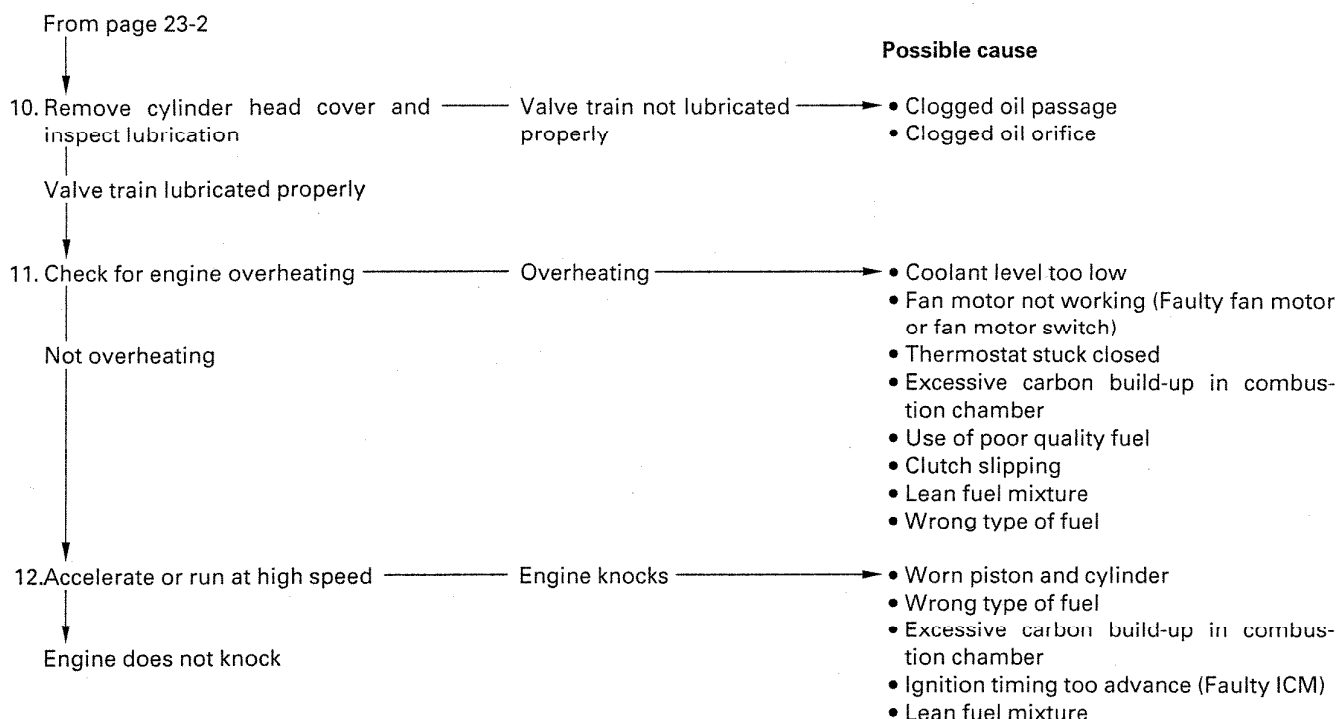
From page 23-2

Possible cause

10. Remove cylinder head cover and inspect lubrication

Valve train not lubricated properly

• Clogged oil passage
• Clogged oil orifice

Valve train lubricated properly

11. Check for engine overheating

Overheating

• Coolant level too low
• Fan motor not working (Faulty fan motor or fan motor switch)
• Thermostat stuck closed
• Excessive carbon build-up in combustion chamber
• Use of poor quality fuel
• Clutch slipping
• Lean fuel mixture
• Wrong type of fuel

Not overheating

12. Accelerate or run at high speed

Engine knocks

• Worn piston and cylinder
• Wrong type of fuel
• Excessive carbon build-up in combustion chamber
• Ignition timing too advance (Faulty ICM)
• Lean fuel mixture

Engine does not knock